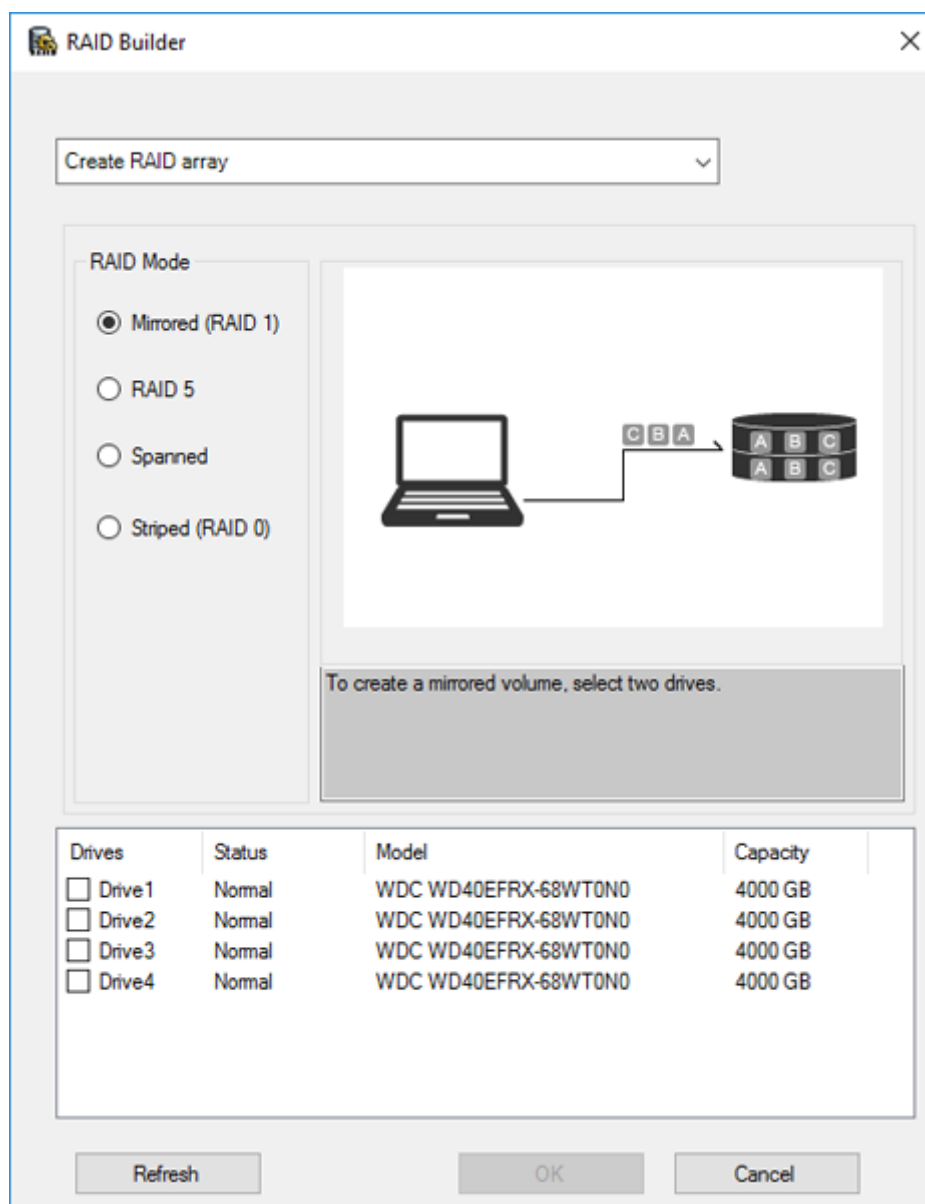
RAID Builder

×

Create RAID array

RAID Mode

Mirrored (RAID 1)

RAID 5

Spanned

Striped (RAID 0)

C B A

A B C
A B C

To create a mirrored volume, select two drives.

| Drives | Status | Model | Capacity |
|---|---|---|---|
| Drive1 | Normal | WDC WD40EFRX-68WT0N0 | 4000 GB |
| Drive2 | Normal | WDC WD40EFRX-68WT0N0 | 4000 GB |
| Drive3 | Normal | WDC WD40EFRX-68WT0N0 | 4000 GB |
| Drive4 | Normal | WDC WD40EFRX-68WT0N0 | 4000 GB |

Refresh

OK

Cancel